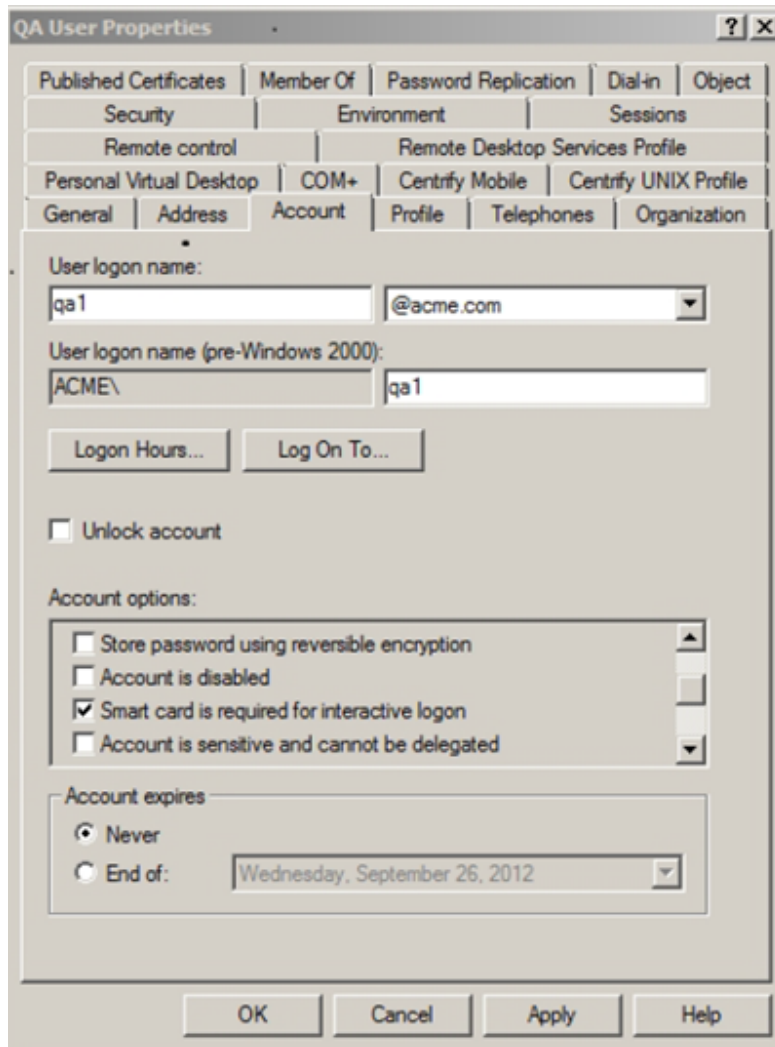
QA User Properties

?

Published Certificates | Member Of | Password Replication | Dial-in | Object
Security | Environment | Sessions
Remote control | Remote Desktop Services Profile
Personal Virtual Desktop | COM+ | Centrify Mobile | Centrify UNIX Profile
General | Address | Account | Profile | Telephones | Organization

User logon name:
qa1
@acme.com

User logon name (pre-Windows 2000):
ACME\
qa1

Logon Hours...
Log On To...

Unlock account

Account options:
Store password using reversible encryption
Account is disabled
Smart card is required for interactive logon
Account is sensitive and cannot be delegated

Account expires
Never
End of: Wednesday, September 26, 2012

OK
Cancel
Apply
Help